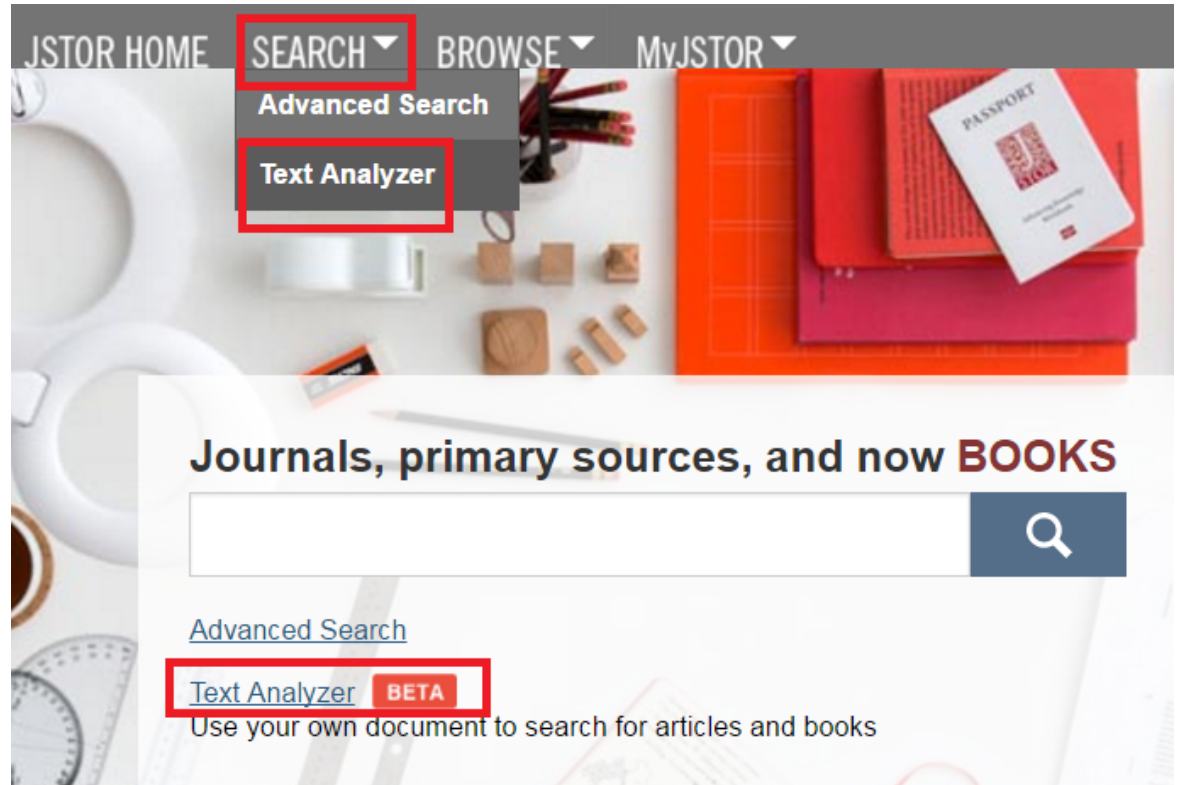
JSTOR HOME SEARCH BROWSE MyJSTOR

Advanced Search

Text Analyzer

PASSPORT

Journals, primary sources, and now BOOKS

Advanced Search

Text Analyzer BETA

Use your own document to search for articles and books